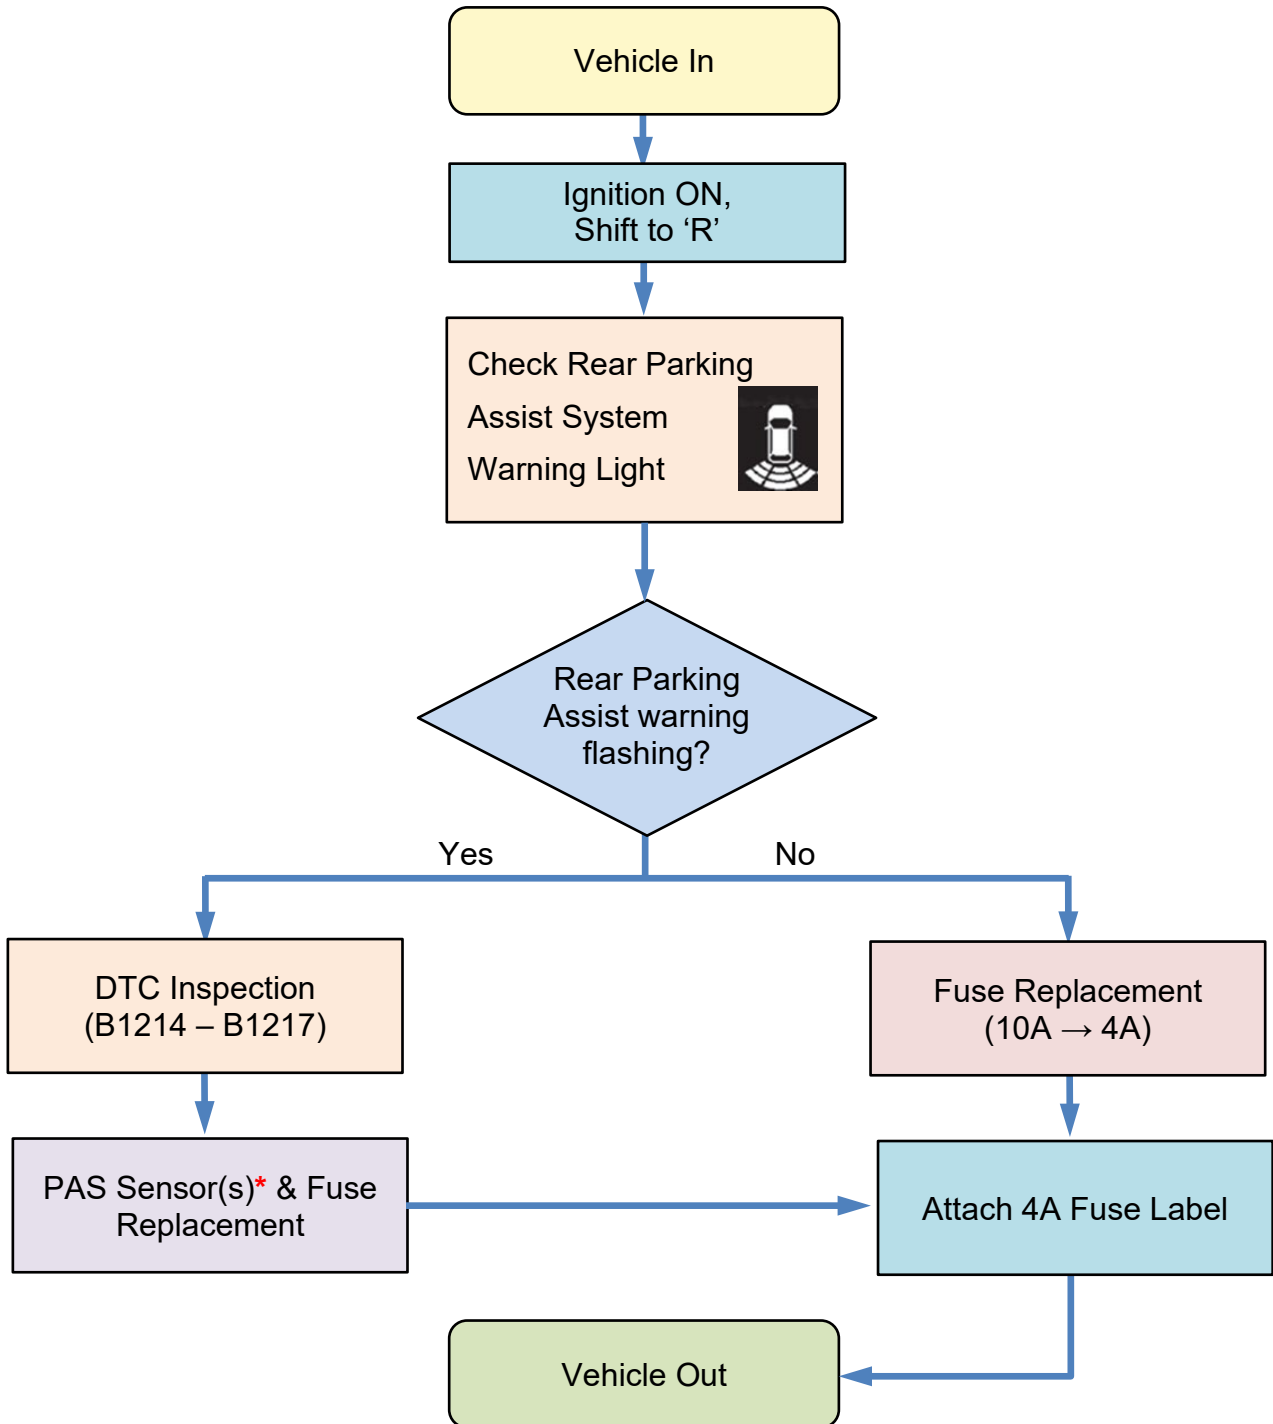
Vehicle In

Ignition ON, Shift to ‘R’

Check Rear Parking Assist System Warning Light

Rear Parking Assist warning flashing?

Yes

No

DTC Inspection (B1214 – B1217)

Fuse Replacement (10A $\rightarrow$ 4A)

PAS Sensor(s)* & Fuse Replacement

Attach 4A Fuse Label

Vehicle Out